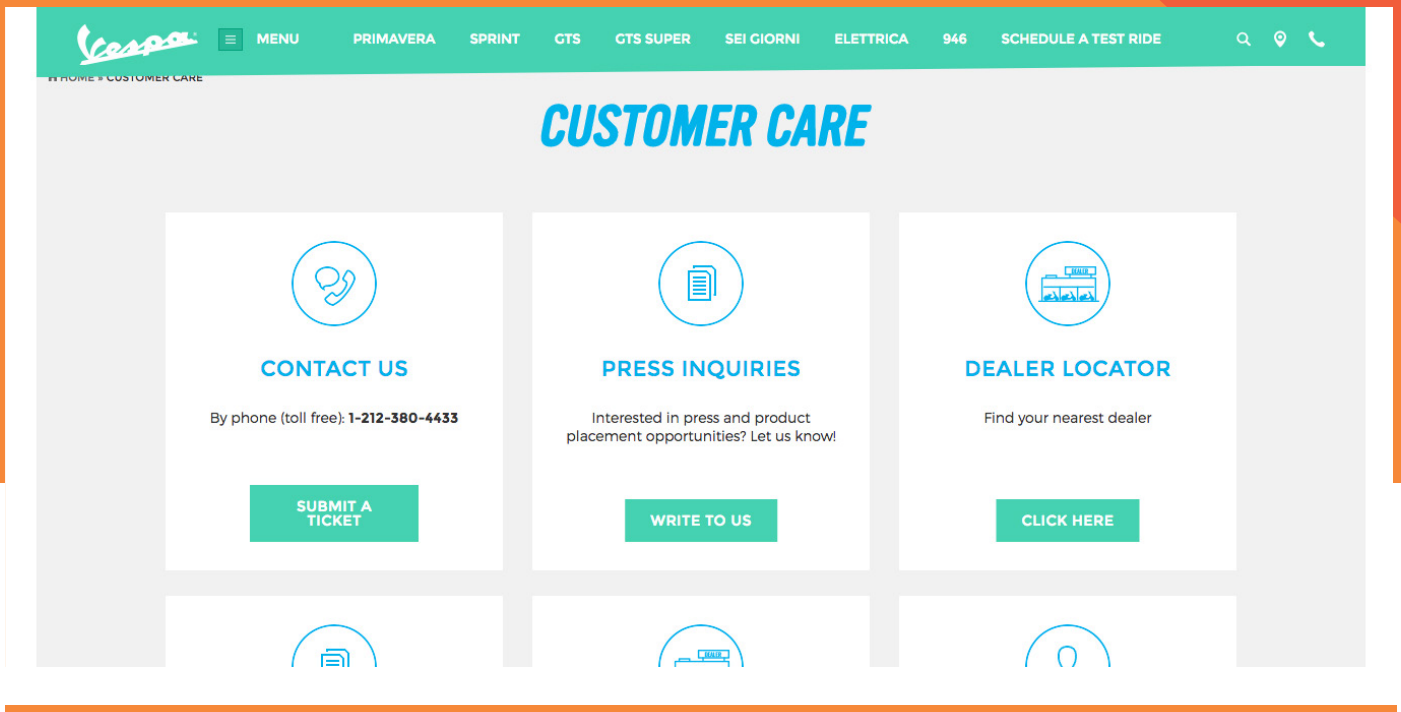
Vespa

MENU PRIMAVERA SPRINT GTS GTS SUPER SEI GIORNI ELETTRICA 946 SCHEDULE A TEST RIDE

HOME » CUSTOMER CARE

CUSTOMER CARE

CONTACT US

By phone (toll free): **1-212-380-4433**

SUBMIT A TICKET

PRESS INQUIRIES

Interested in press and product placement opportunities? Let us know!

WRITE TO US

DEALER

DEALER LOCATOR

Find your nearest dealer

CLICK HERE

DEALER